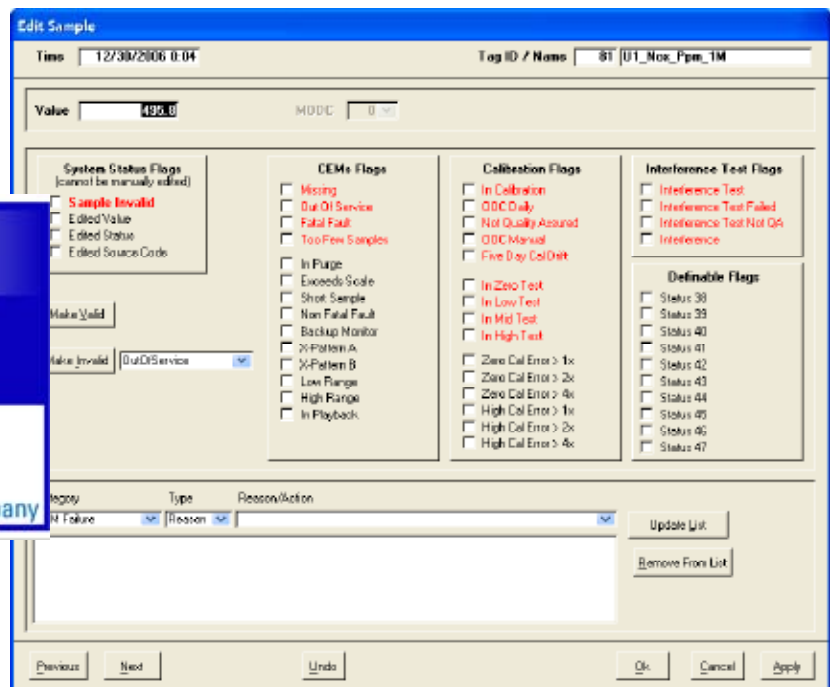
Edit Sample

Time 12/30/2006 0:04

Tag ID / Name 81 U1_Nox_Ppm_1M

Value 496.8

MODC 0

System Status Flags
(cannot be manually edited)
Sample Invalid
Edited Value
Edited Status
Edited Source Code

Make Valid

Make Invalid OutOfService

CEMs Flags
Missing
Out Of Service
Fatal Fault
Too Few Samples
In Purge
Exceeds Scale
Short Sample
Non Fatal Fault
Backup Monitor
X-Pattern A
X-Pattern B
Low Range
High Range
In Playback

Calibration Flags
In Calibration
ODC Daily
Not Quality Assured
ODC Manual
Five Day Cal Drift
In Zero Test
In Low Test
In Mid Test
In High Test
Zero Cal Error > 1x
Zero Cal Error > 2x
Zero Cal Error > 4x
High Cal Error > 1x
High Cal Error > 2x
High Cal Error > 4x

Interference Test Flags
Interference Test
Interference Test Failed
Interference Test Not QA
Interference

Definable Flags
Status 38
Status 39
Status 40
Status 41
Status 42
Status 43
Status 44
Status 45
Status 46
Status 47

any

ategory Type Reason/Action
N Failure Reason

Update List

Remove From List

Previous Next Undo Ok Cancel Apply